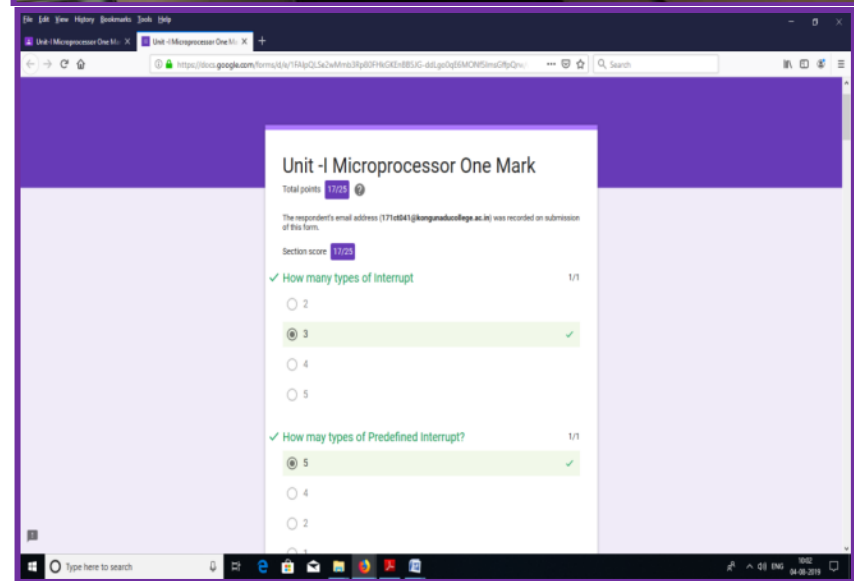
File Edit View History Bookmarks Tools Help

Unit-I Microprocessor One Ma ×
Unit -I Microprocessor One Ma ×
+

https://docs.google.com/forms/d/e/1FAIpQLSe2wMmb3Rp80FHkGKEn8BSJG-ddLgo0qE6MON5lmsGflpQrv/
Search

Unit -I Microprocessor One Mark

Total points 17/25

The respondent's email address (171ct041@kongunaducollege.ac.in) was recorded on submission of this form.

Section score 17/25

How many types of Interrupt 1/1

2

3

4

5

How may types of Predefined Interrupt? 1/1

5

4

2

Type here to search

ENG 10:02 04-08-2019